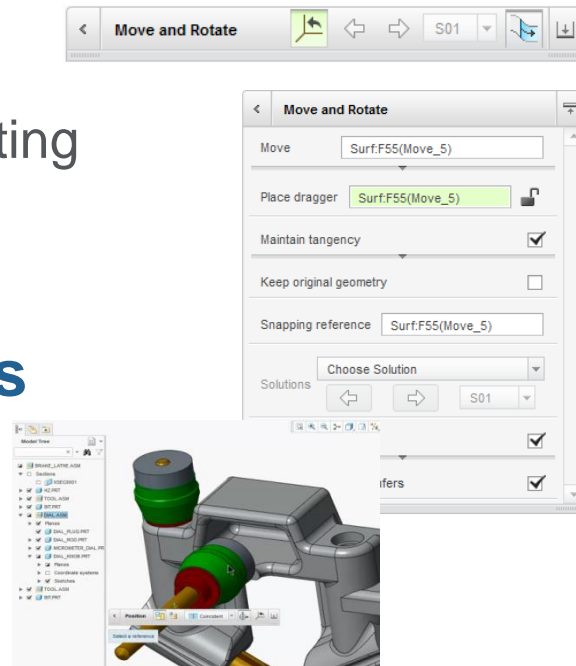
Move and Rotate

S01

ting

s

Move and Rotate

Move Surf:F55(Move_5)

Place dragger Surf:F55(Move_5)

Maintain tangency

Keep original geometry

Snapping reference Surf:F55(Move_5)

Solutions Choose Solution

S01

fers

Model Tree

BRAKE_LATHE.ASM
Sections
XSEC0001
K2.PRT
TOOL.ASM
BIT.PRT
DIAL.ASM
Planes
DIAL_PLUG.PRT
DIAL_ROD.PRT
MICROMETER_DIAL.PRT
DIAL_KNOB.PRT
Planes
Coordinate systems
Sketches
TOOL.ASM
BIT.PRT

Position
Coincident
Select a reference